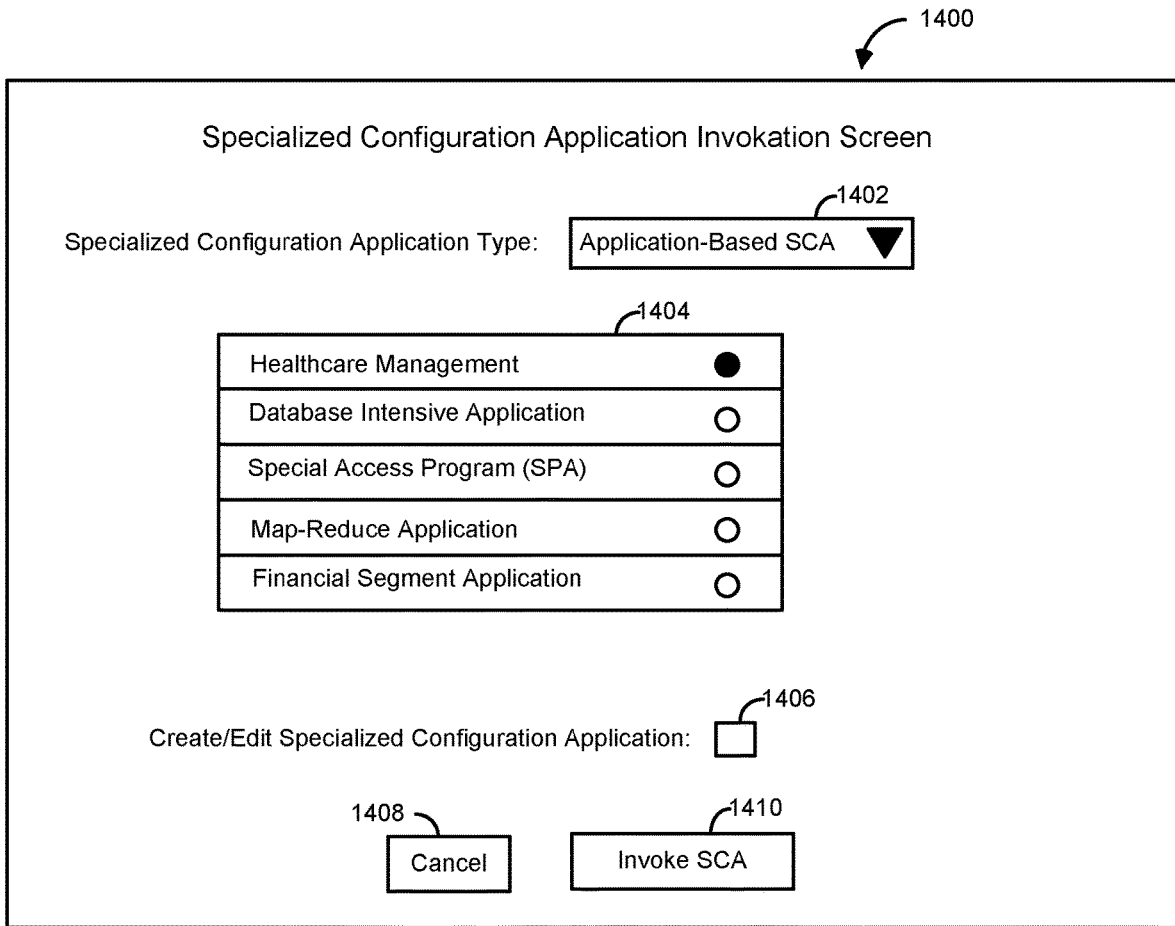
1400

Specialized Configuration Application Invokation Screen

1402

Specialized Configuration Application Type: Application-Based SCA

1404

Healthcare Management

Database Intensive Application

Special Access Program (SPA)

Map-Reduce Application

Financial Segment Application

1406

Create/Edit Specialized Configuration Application:

1408

Cancel

1410

Invoke SCA